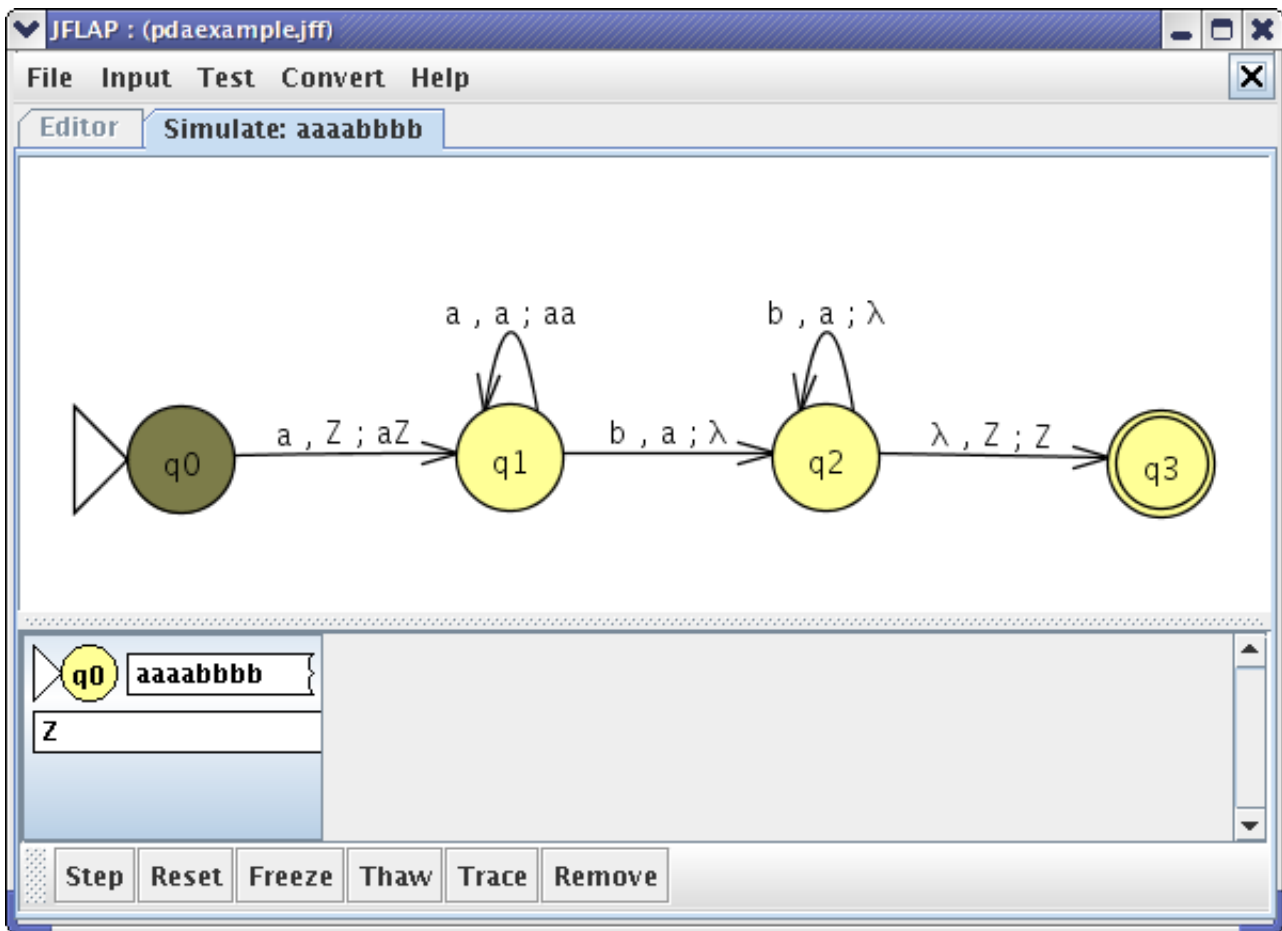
JFLAP : (pdaexample.jff)

File Input Test Convert Help

Editor Simulate: aaaabbbb

a , a ; aa

b , a ; $\lambda$

a , Z ; aZ

b , a ; $\lambda$

$\lambda$ , Z ; Z

q0

q1

q2

q3

q0 aaaabbbb

Z

Step Reset Freeze Thaw Trace Remove